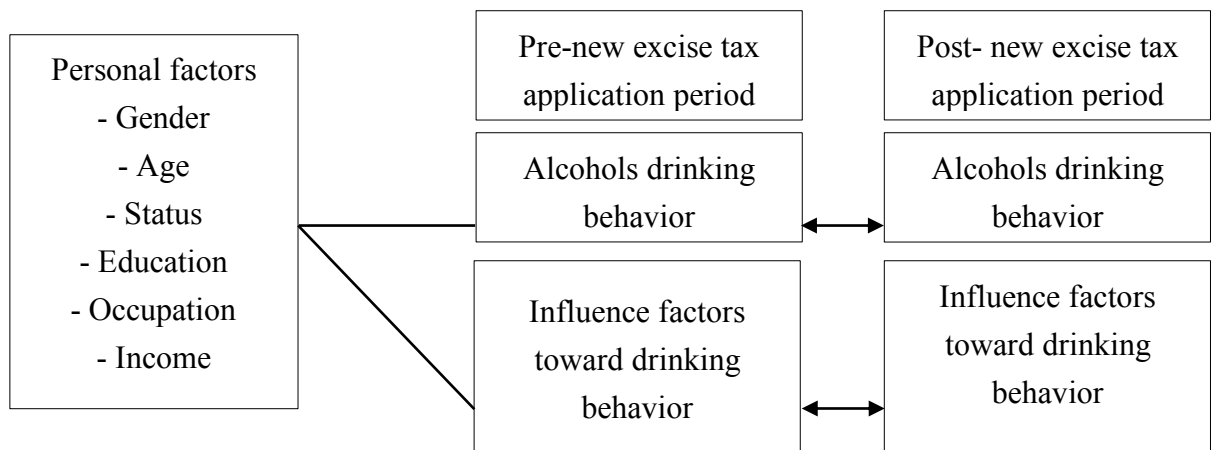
Personal factors
- Gender
- Age
- Status
- Education
- Occupation
- Income

Pre-new excise tax application period

Post- new excise tax application period

Alcohols drinking behavior

Alcohols drinking behavior

Influence factors toward drinking behavior

Influence factors toward drinking behavior